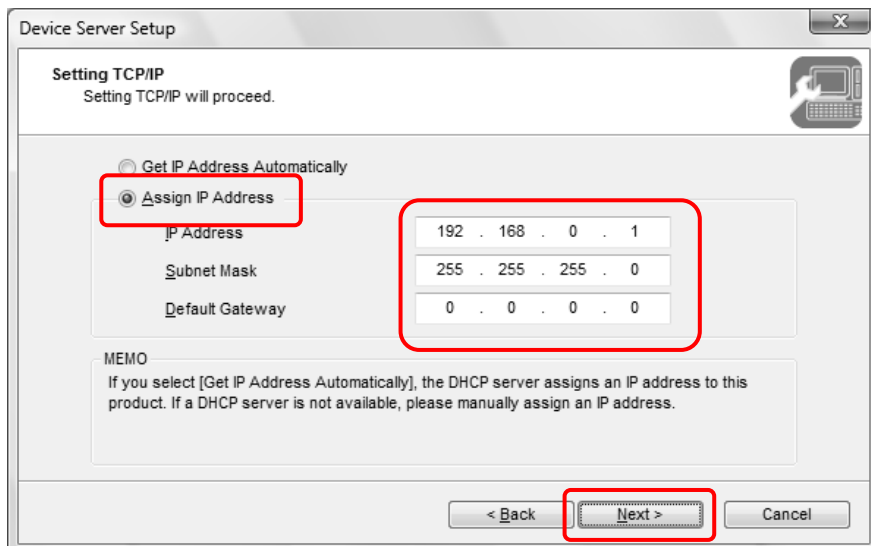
Device Server Setup

Setting TCP/IP
Setting TCP/IP will proceed.

Get IP Address Automatically
Assign IP Address

IP Address 192 . 168 . 0 . 1
Subnet Mask 255 . 255 . 255 . 0
Default Gateway 0 . 0 . 0 . 0

MEMO
If you select [Get IP Address Automatically], the DHCP server assigns an IP address to this product. If a DHCP server is not available, please manually assign an IP address.

< Back
Next >
Cancel